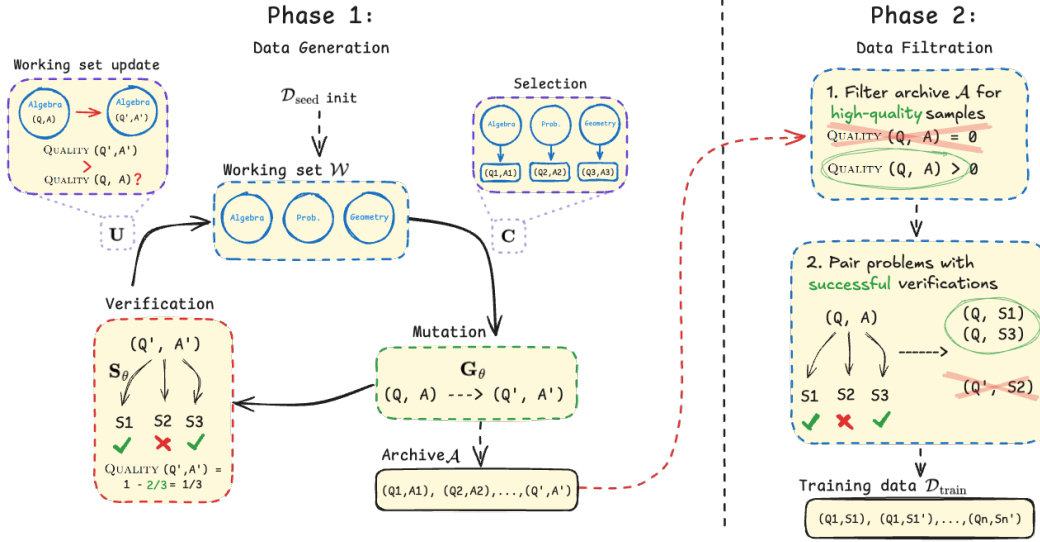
Phase 1:
Data Generation

Working set update
Algebra (Q,A)
Algebra (Q',A')
Quality (Q',A')
>
Quality (Q, A)?

U

$\mathcal{D}_{\text{seed}}$ init

Working set $\mathcal{W}$
Algebra
Prob.
Geometry

Selection
Algebra
Prob.
Geometry
(Q1,A1)
(Q2,A2)
(Q3,A3)

C

Verification
(Q', A')
$\mathbf{S}_\theta$
S1 S2 S3
✓ ✗ ✓
Quality (Q',A') = 1 - 2/3 = 1/3

Mutation
$\mathbf{G}_\theta$
(Q, A) ---> (Q', A')

Archive$\mathcal{A}$
(Q1,A1), (Q2,A2),...,(Q',A')

Phase 2:
Data Filtration

1. Filter archive $\mathcal{A}$ for high-quality samples
Quality (Q, A) = 0
Quality (Q, A) > 0

2. Pair problems with successful verifications
(Q, A)
S1 S2 S3
✓ ✗ ✓
(Q, S1)
(Q, S3)
(Q', S2)

Training data $\mathcal{D}_{\text{train}}$
(Q1,S1), (Q1,S1'),...,(Qn,Sn')